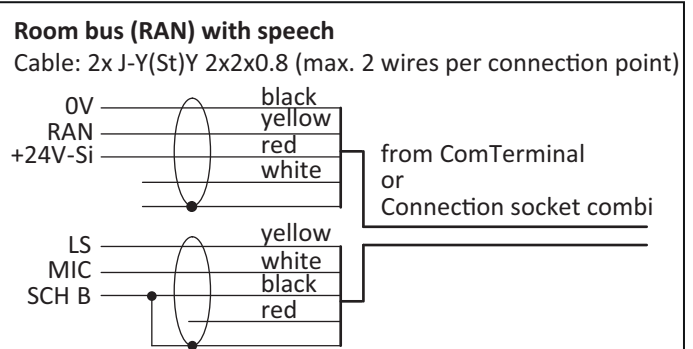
**Room bus (RAN) with speech**

Cable: 2x J-Y(St)Y 2x2x0.8 (max. 2 wires per connection point)

0V
RAN
+24V-Si

black
yellow
red
white

from ComTerminal
or
Connection socket combi

LS
MIC
SCH B

yellow
white
black
red